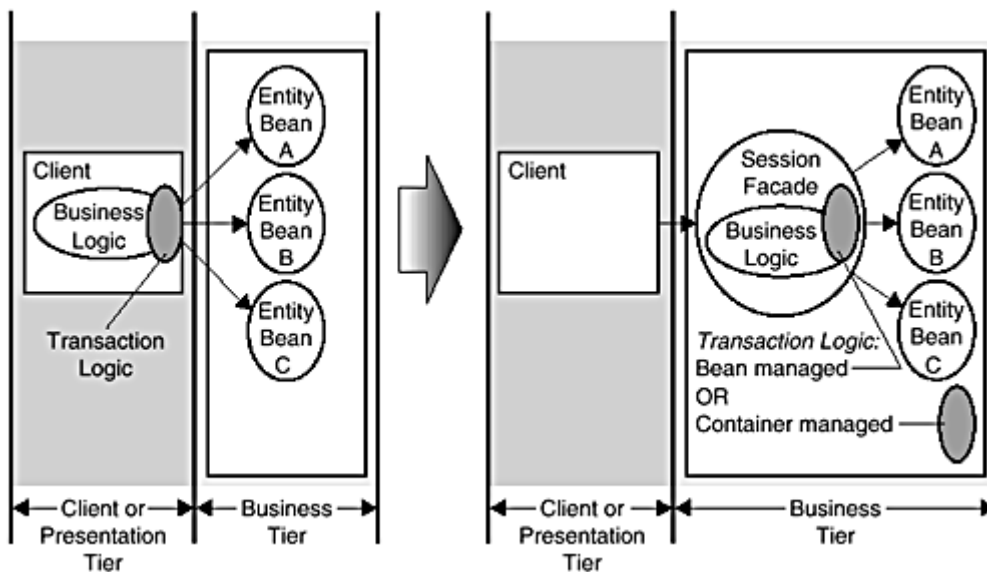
Client

Business Logic

Transaction Logic

Entity Bean A

Entity Bean B

Entity Bean C

Client or Presentation Tier

Business Tier

Client

Session Facade

Business Logic

Entity Bean A

Entity Bean B

Entity Bean C

*Transaction Logic:*
Bean managed
OR
Container managed

Client or Presentation Tier

Business Tier